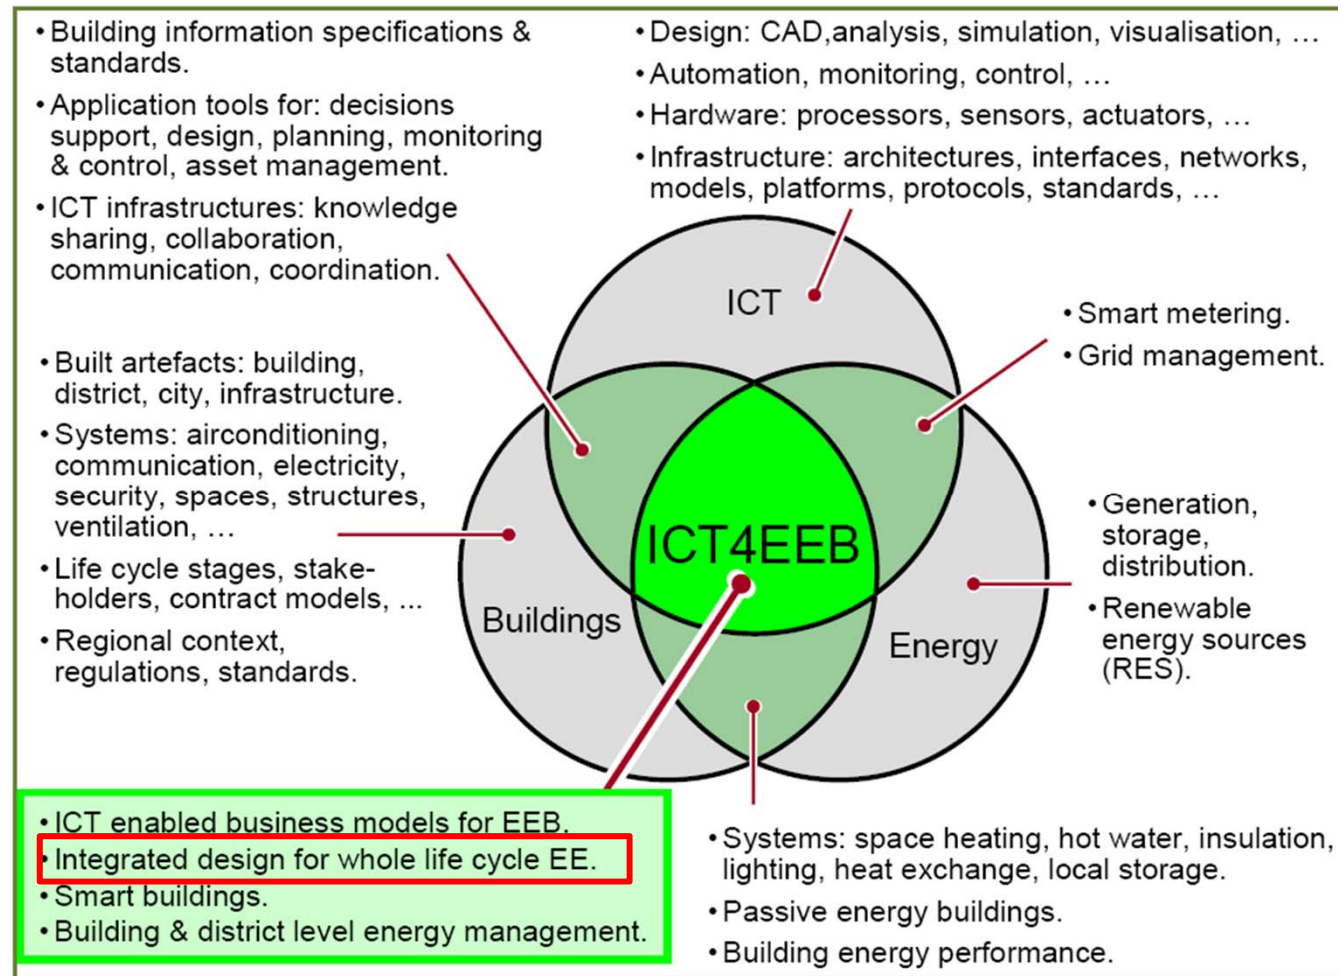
• Building information specifications & standards.
• Application tools for: decisions support, design, planning, monitoring & control, asset management.
• ICT infrastructures: knowledge sharing, collaboration, communication, coordination.

• Design: CAD,analysis, simulation, visualisation, …
• Automation, monitoring, control, …
• Hardware: processors, sensors, actuators, …
• Infrastructure: architectures, interfaces, networks, models, platforms, protocols, standards, …

ICT

• Smart metering.
• Grid management.

• Built artefacts: building, district, city, infrastructure.
• Systems: airconditioning, communication, electricity, security, spaces, structures, ventilation, …
• Life cycle stages, stakeholders, contract models, ...
• Regional context, regulations, standards.

ICT4EEB

Buildings

Energy

• Generation, storage, distribution.
• Renewable energy sources (RES).

• ICT enabled business models for EEB.
• Integrated design for whole life cycle EE.
• Smart buildings.
• Building & district level energy management.

• Systems: space heating, hot water, insulation, lighting, heat exchange, local storage.
• Passive energy buildings.
• Building energy performance.